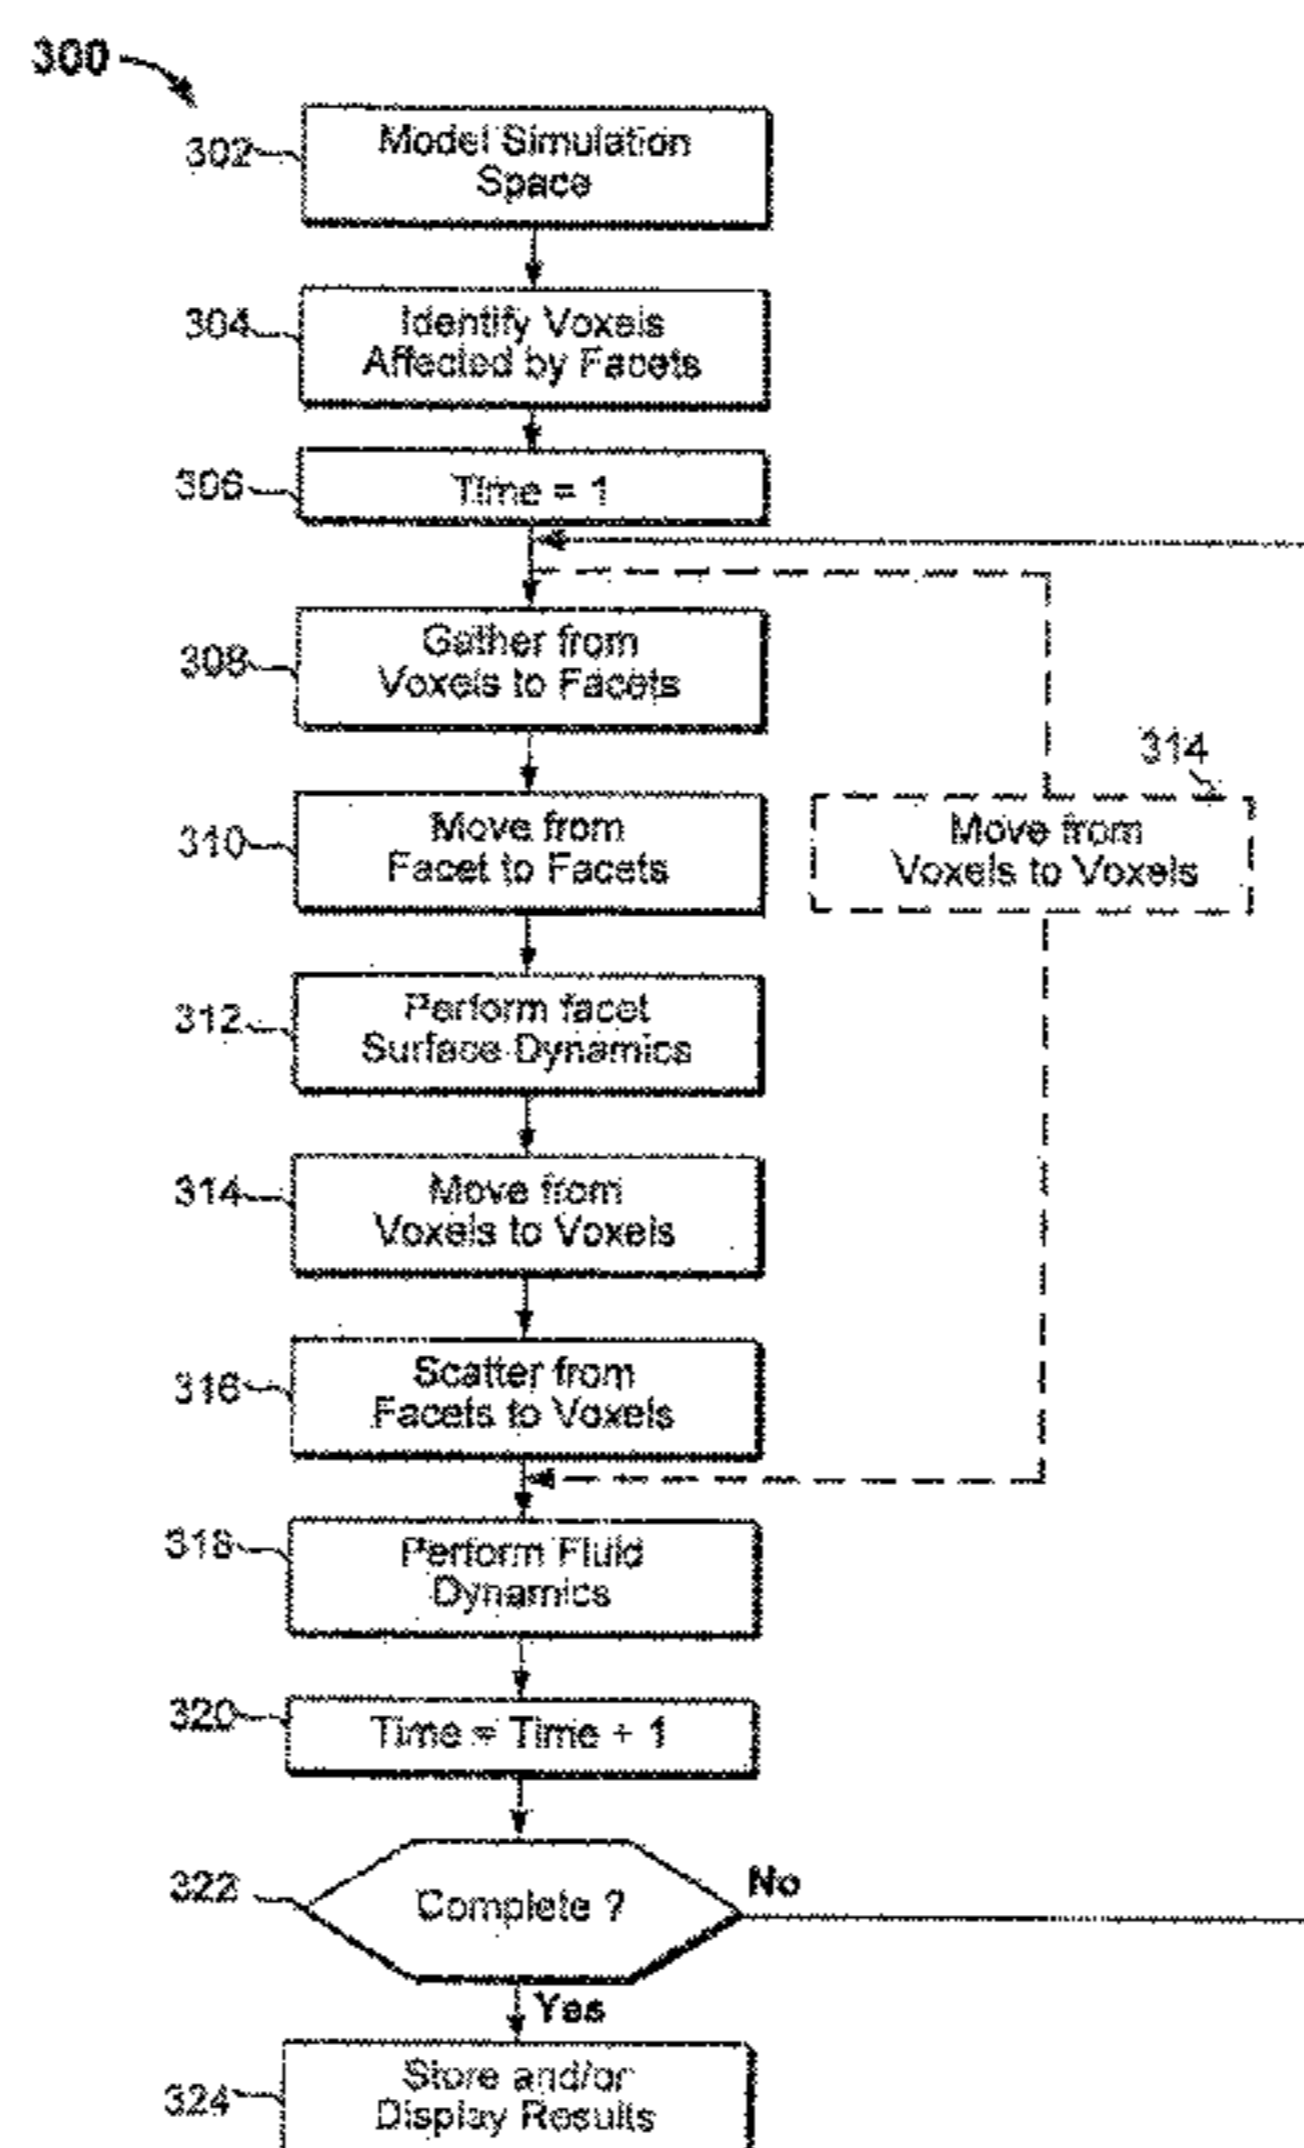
300

302 Model Simulation Space

304 Identify Voxels Affected by Facets

306 Time = 1

308 Gather from Voxels to Facets

310 Move from Facet to Facets

314 Move from Voxels to Voxels

312 Perform facet Surface Dynamics

314 Move from Voxels to Voxels

316 Scatter from Facets to Voxels

318 Perform Fluid Dynamics

320 Time = Time + 1

322 Complete ?

No

Yes

324 Store and/or Display Results